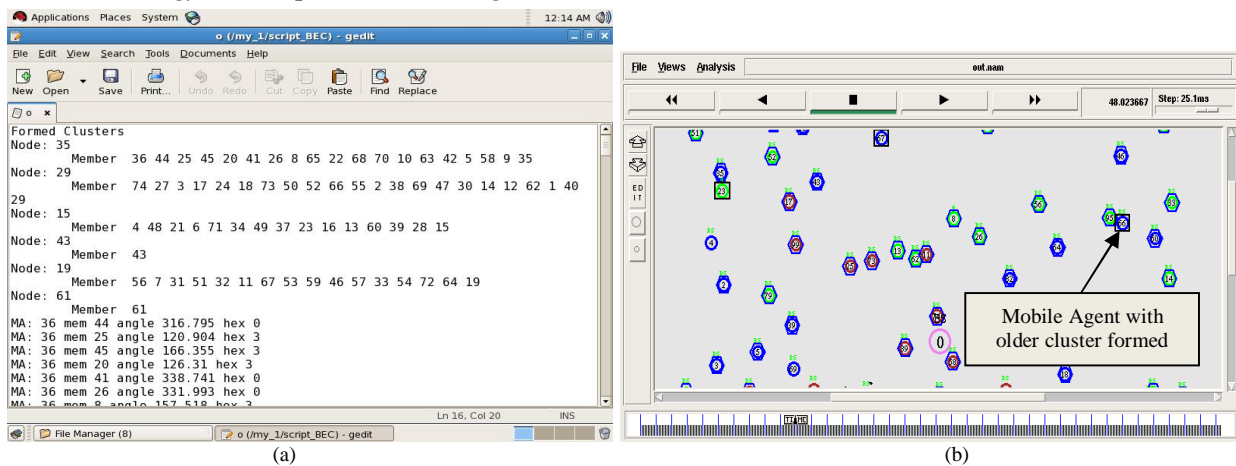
Applications Places System
12:14 AM
o (/my_1/script_BEC) - gedit
File Edit View Search Tools Documents Help
New Open Save Print... Undo Redo Cut Copy Paste Find Replace
o ×
Formed Clusters
Node: 35
Member 36 44 25 45 20 41 26 8 65 22 68 70 10 63 42 5 58 9 35
Node: 29
Member 74 27 3 17 24 18 73 50 52 66 55 2 38 69 47 30 14 12 62 1 40 29
Node: 15
Member 4 48 21 6 71 34 49 37 23 16 13 60 39 28 15
Node: 43
Member 43
Node: 19
Member 56 7 31 51 32 11 67 53 59 46 57 33 54 72 64 19
Node: 61
Member 61
MA: 36 mem 44 angle 316.795 hex 0
MA: 36 mem 25 angle 120.904 hex 3
MA: 36 mem 45 angle 166.355 hex 3
MA: 36 mem 20 angle 126.31 hex 3
MA: 36 mem 41 angle 338.741 hex 0
MA: 36 mem 26 angle 331.993 hex 0
MA: 36 mem 8 angle 157.518 hex 3
Ln 16, Col 20 INS
File Manager (8)
o (/my_1/script_BEC) - gedit
(a)

File Views Analysis
out.nam
48.023667
Step: 25.1ms
EDIT
Mobile Agent with older cluster formed
0
(b)